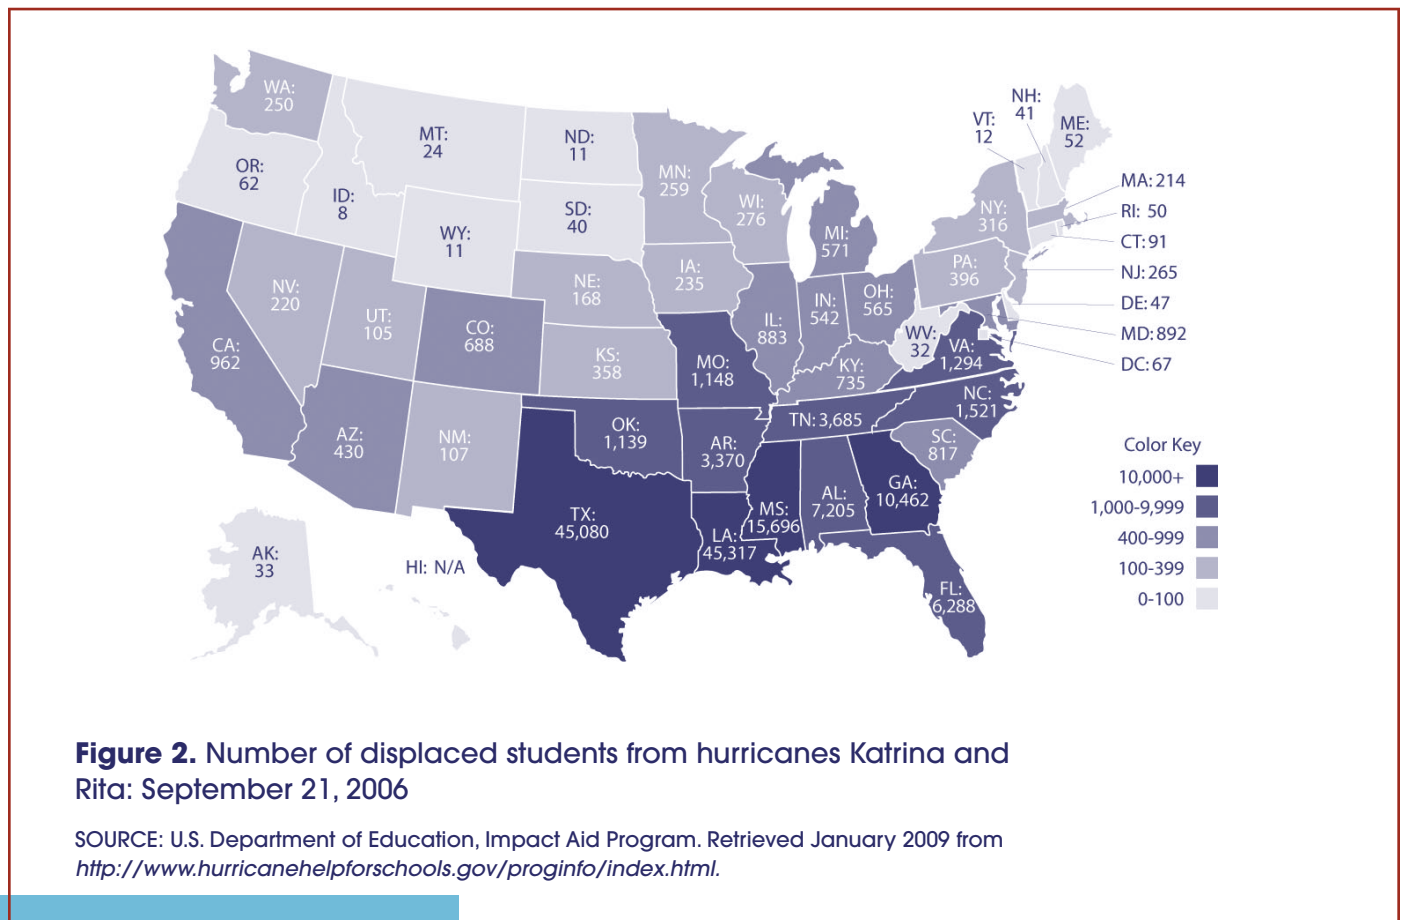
WA: 250
MT: 24
ND: 11
MN: 259
VT: 12
NH: 41
ME: 52
OR: 62
ID: 8
SD: 40
WI: 276
NY: 316
MA: 214
RI: 50
CT: 91
WY: 11
MI: 571
PA: 396
NJ: 265
NV: 220
NE: 168
IA: 235
DE: 47
UT: 105
CO: 688
IL: 883
IN: 542
OH: 565
MD: 892
CA: 962
KS: 358
MO: 1,148
WV: 32
VA: 1,294
DC: 67
KY: 735
NC: 1,521
TN: 3,685
OK: 1,139
AR: 3,370
SC: 817
AZ: 430
NM: 107
AL: 7,205
GA: 10,462
TX: 45,080
MS: 15,696
LA: 45,317
AK: 33
HI: N/A
FL: 6,288

Color Key
10,000+
1,000-9,999
400-999
100-399
0-100

**Figure 2.** Number of displaced students from hurricanes Katrina and Rita: September 21, 2006

SOURCE: U.S. Department of Education, Impact Aid Program. Retrieved January 2009 from *http://www.hurricanehelpforschools.gov/proginfo/index.html.*